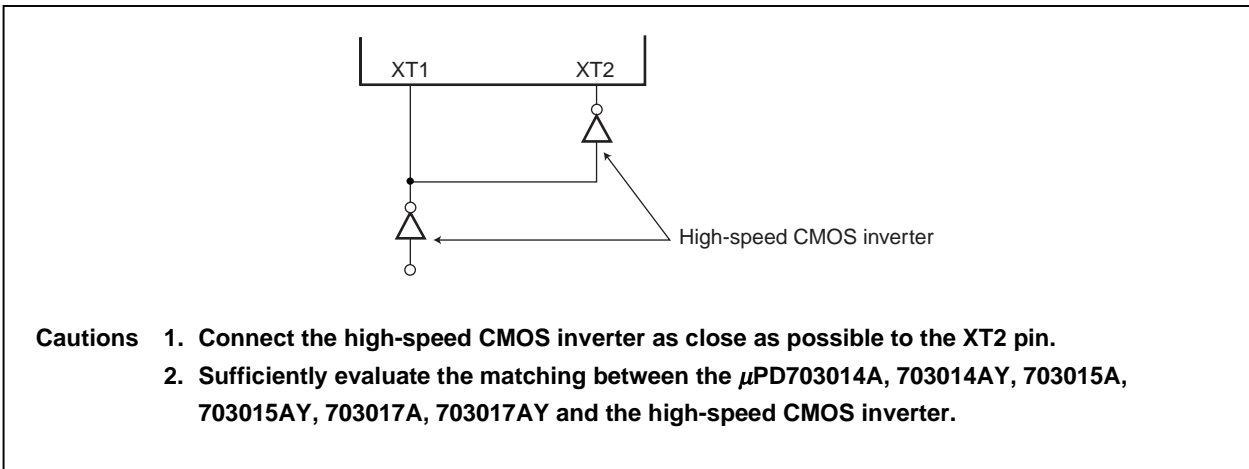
XT1
XT2

High-speed CMOS inverter

Cautions 1. Connect the high-speed CMOS inverter as close as possible to the XT2 pin.

2. Sufficiently evaluate the matching between the $\mu$PD703014A, 703014AY, 703015A, 703015AY, 703017A, 703017AY and the high-speed CMOS inverter.